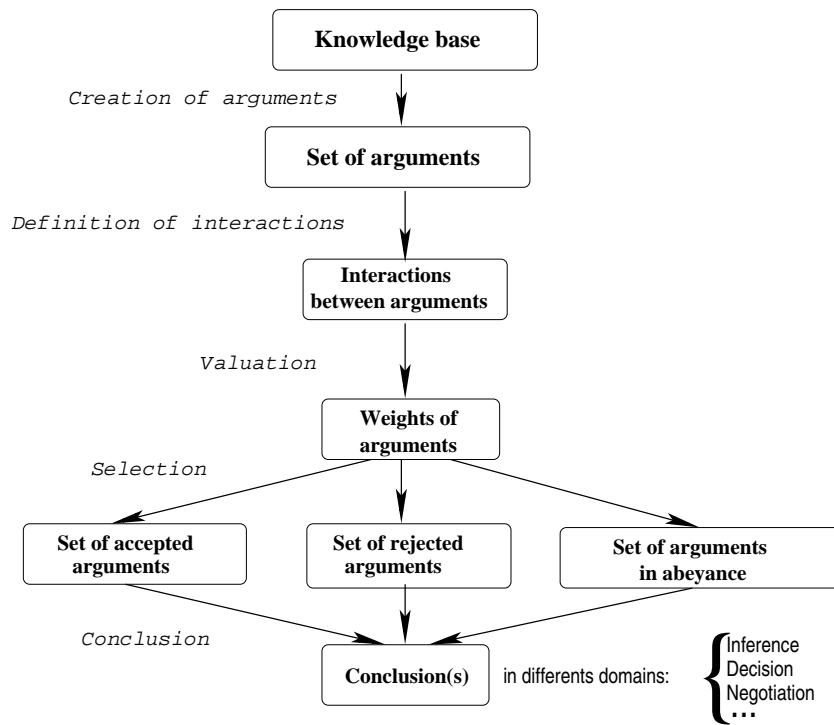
Knowledge base

Creation of arguments

Set of arguments

Definition of interactions

Interactions between arguments

Valuation

Weights of arguments

Selection

Set of accepted arguments

Set of rejected arguments

Set of arguments in abeyance

Conclusion

Conclusion(s)

in differents domains:

Inference
Decision
Negotiation
...